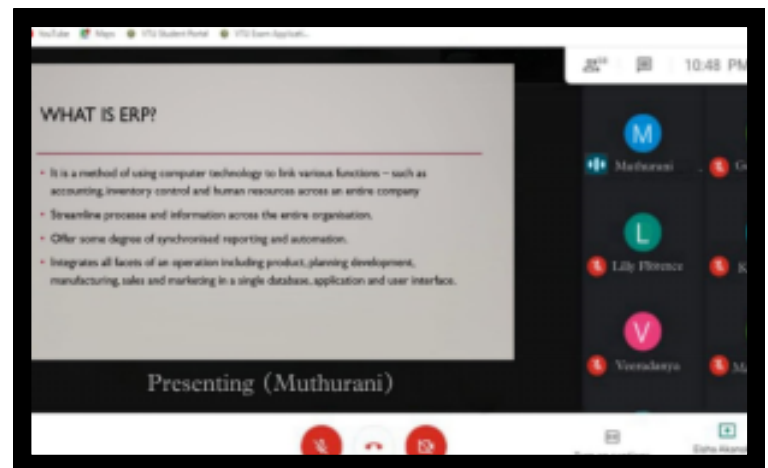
YouTube Maps VTU Student Portal VTU Exam Applicati...

10:48 PM

WHAT IS ERP?

• It is a method of using computer technology to link various functions – such as accounting, inventory control and human resources across an entire company

• Streamline processe and information across the entire organisation.

• Offer some degree of synchronised reporting and automation.

• Integrates all facets of an operation including product, planning development, manufacturing, sales and marketing in a single database, application and user interface.

Presenting (Muthurani)

M
Muthurani

G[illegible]

L
Lily Florence

K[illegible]

V
Veeradanya

M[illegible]

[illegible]